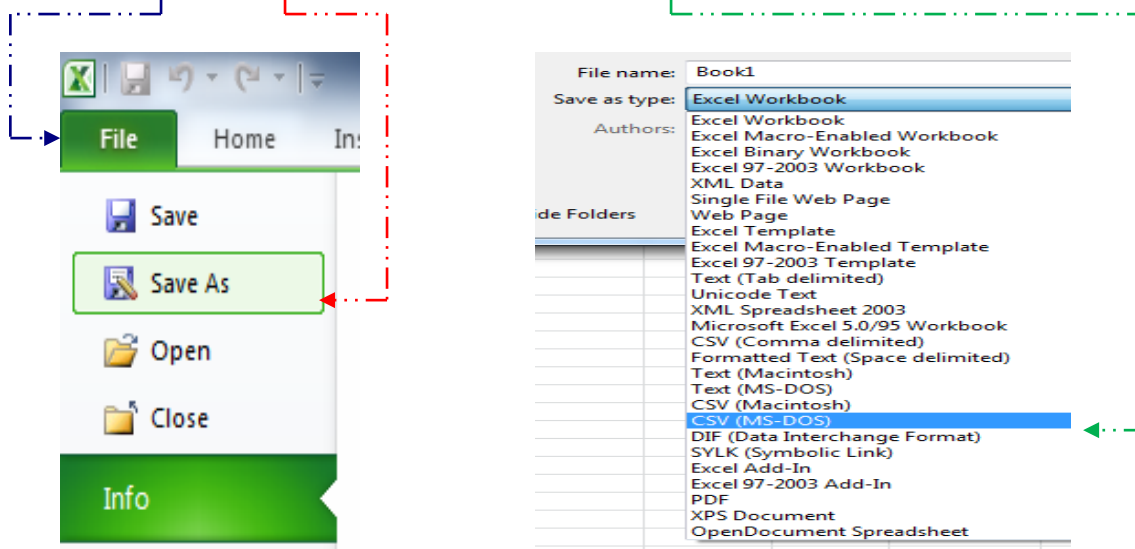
File
Home
Ins
Save
Save As
Open
Close
Info

File name: Book1
Save as type: Excel Workbook
Authors:
ide Folders

Excel Workbook
Excel Macro-Enabled Workbook
Excel Binary Workbook
Excel 97-2003 Workbook
XML Data
Single File Web Page
Web Page
Excel Template
Excel Macro-Enabled Template
Excel 97-2003 Template
Text (Tab delimited)
Unicode Text
XML Spreadsheet 2003
Microsoft Excel 5.0/95 Workbook
CSV (Comma delimited)
Formatted Text (Space delimited)
Text (Macintosh)
Text (MS-DOS)
CSV (Macintosh)
CSV (MS-DOS)
DIF (Data Interchange Format)
SYLK (Symbolic Link)
Excel Add-In
Excel 97-2003 Add-In
PDF
XPS Document
OpenDocument Spreadsheet